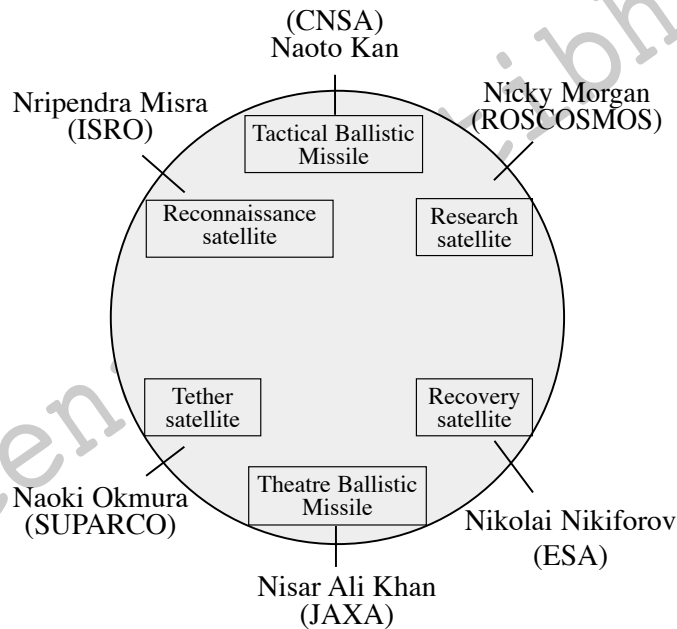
(CNSA)
Naoto Kan

Nripendra Misra
(ISRO)

Nicky Morgan
(ROSCOSMOS)

Tactical Ballistic Missile

Reconnaissance satellite

Research satellite

Tether satellite

Recovery satellite

Theatre Ballistic Missile

Naoki Okmura
(SUPARCO)

Nikolai Nikiforov
(ESA)

Nisar Ali Khan
(JAXA)